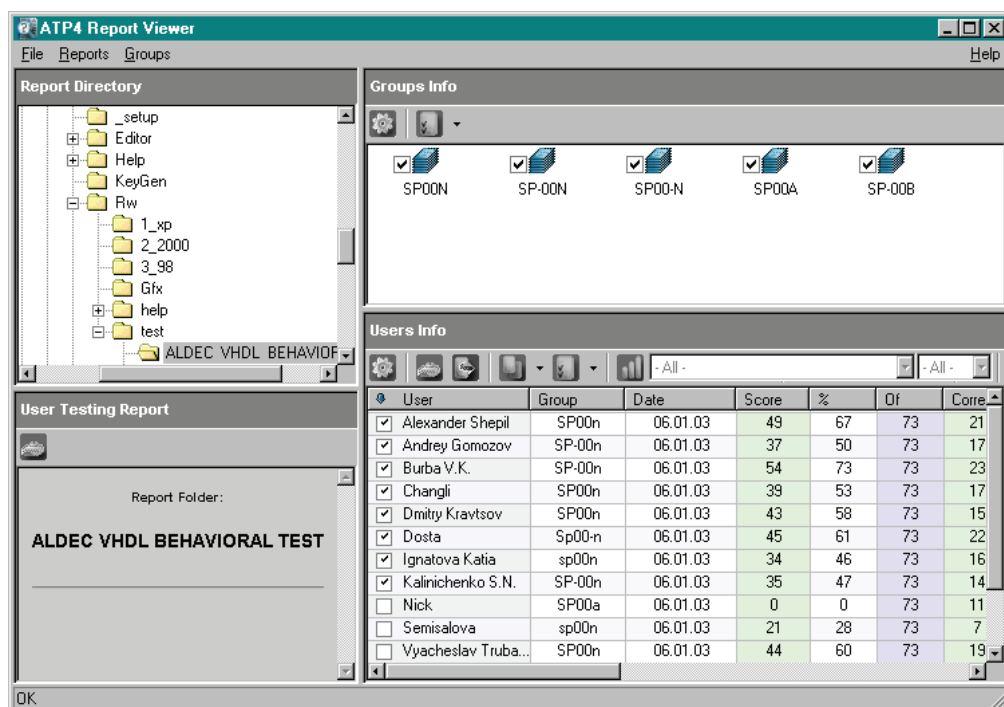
ATP4 Report Viewer

File Reports Groups Help

Report Directory

_setup
Editor
Help
KeyGen
Rw
1_xp
2_2000
3_98
Gfx
help
test
ALDEC VHDL BEHAVIOF

Groups Info

SP00N SP-00N SP00-N SP00A SP-00B

Users Info

- All -
- All -

| User | Group | Date | Score | % | Of | Corre |
|---|---|---|---|---|---|---|
| Alexander Shepil | SP00n | 06.01.03 | 49 | 67 | 73 | 21 |
| Andrey Gomozov | SP-00n | 06.01.03 | 37 | 50 | 73 | 17 |
| Burba V.K. | SP-00n | 06.01.03 | 54 | 73 | 73 | 23 |
| Changli | SP00n | 06.01.03 | 39 | 53 | 73 | 17 |
| Dmitry Kravtsov | SP00n | 06.01.03 | 43 | 58 | 73 | 15 |
| Dosta | Sp00-n | 06.01.03 | 45 | 61 | 73 | 22 |
| Ignatova Katia | sp00n | 06.01.03 | 34 | 46 | 73 | 16 |
| Kalinichenko S.N. | SP-00n | 06.01.03 | 35 | 47 | 73 | 14 |
| Nick | SP00a | 06.01.03 | 0 | 0 | 73 | 11 |
| Semisalova | sp00n | 06.01.03 | 21 | 28 | 73 | 7 |
| Vyacheslav Truba... | SP00n | 06.01.03 | 44 | 60 | 73 | 19 |

User Testing Report

Report Folder:

ALDEC VHDL BEHAVIORAL TEST

OK